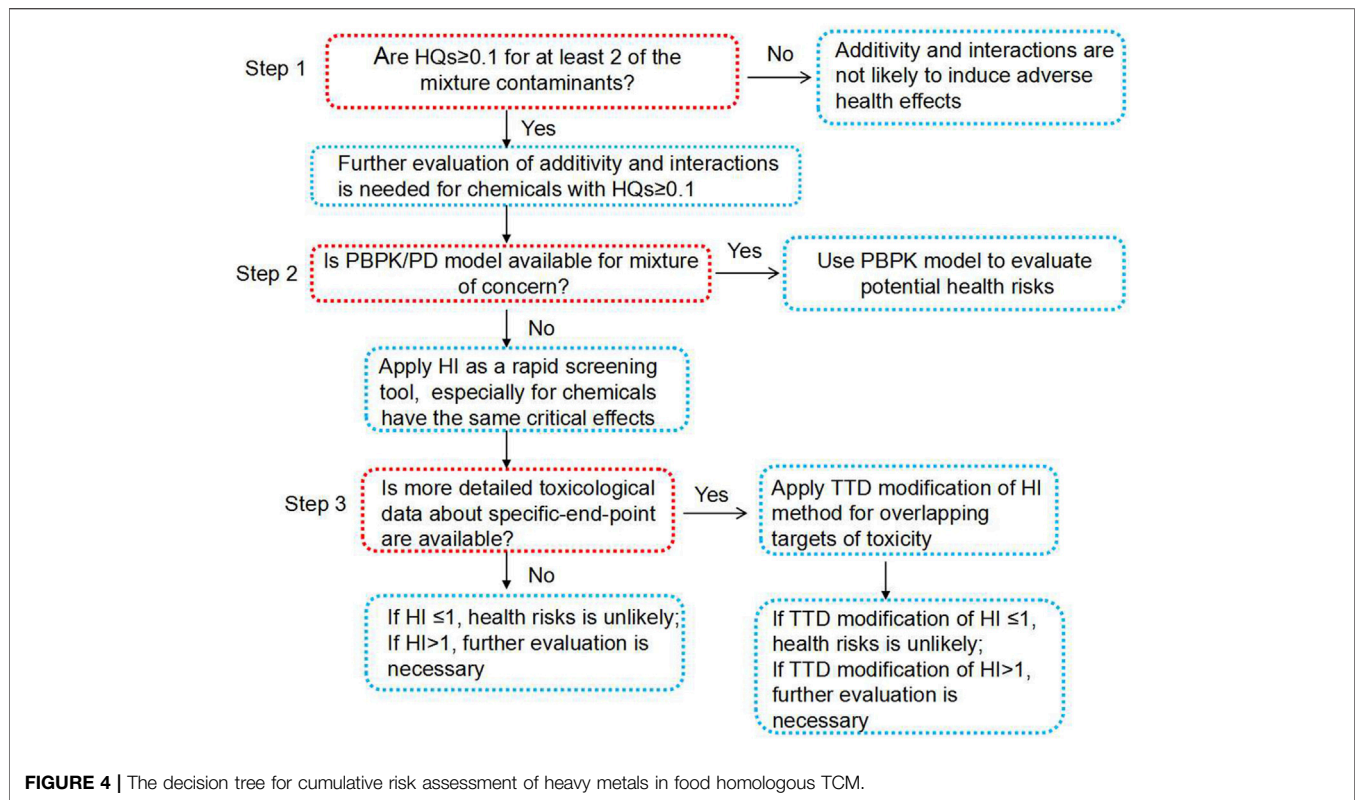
Step 1

Are HQs≥0.1 for at least 2 of the mixture contaminants?

No

Additivity and interactions are not likely to induce adverse health effects

Yes

Further evaluation of additivity and interactions is needed for chemicals with HQs≥0.1

Step 2

Is PBPK/PD model available for mixture of concern?

Yes

Use PBPK model to evaluate potential health risks

No

Apply HI as a rapid screening tool, especially for chemicals have the same critical effects

Step 3

Is more detailed toxicological data about specific-end-point are available?

Yes

Apply TTD modification of HI method for overlapping targets of toxicity

No

If HI ≤1, health risks is unlikely; If HI>1, further evaluation is necessary

If TTD modification of HI ≤1, health risks is unlikely; If TTD modification of HI>1, further evaluation is necessary

**FIGURE 4 |** The decision tree for cumulative risk assessment of heavy metals in food homologous TCM.